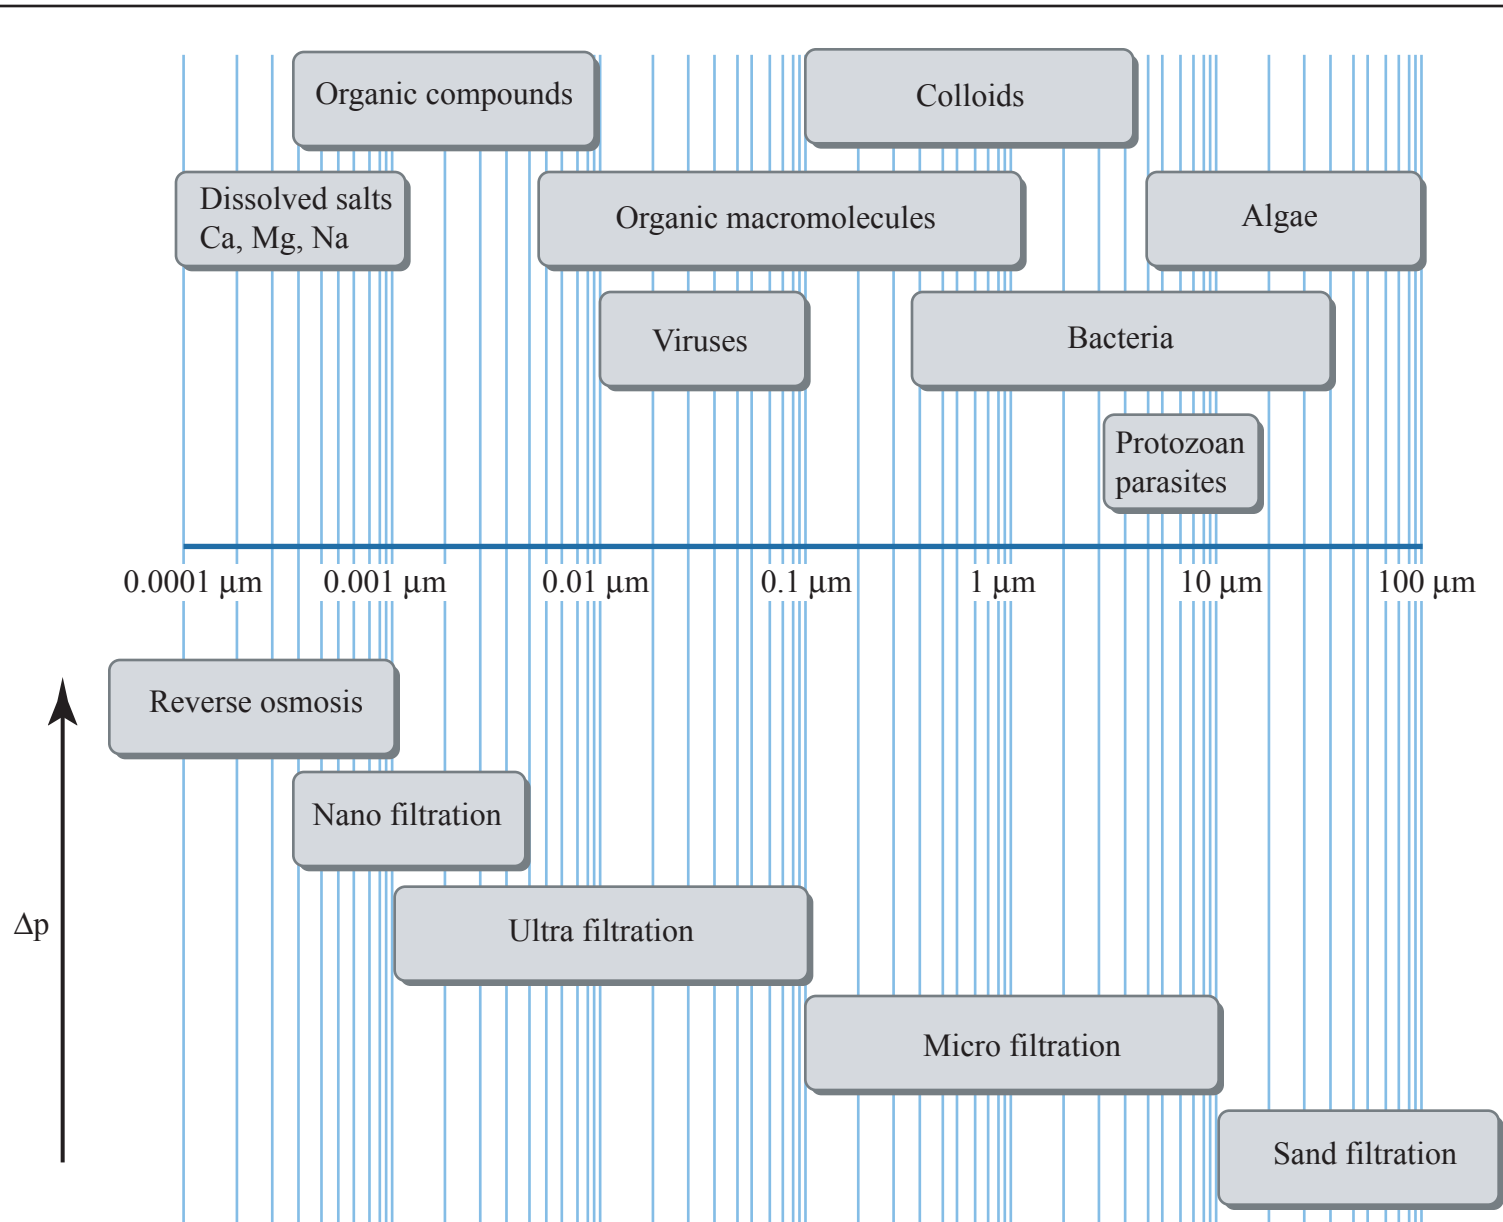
Organic compounds

Colloids

Dissolved salts
Ca, Mg, Na

Organic macromolecules

Algae

Viruses

Bacteria

Protozoan
parasites

0.0001 µm 0.001 µm 0.01 µm 0.1 µm 1 µm 10 µm 100 µm

Reverse osmosis

Nano filtration

$\Delta p$

Ultra filtration

Micro filtration

Sand filtration